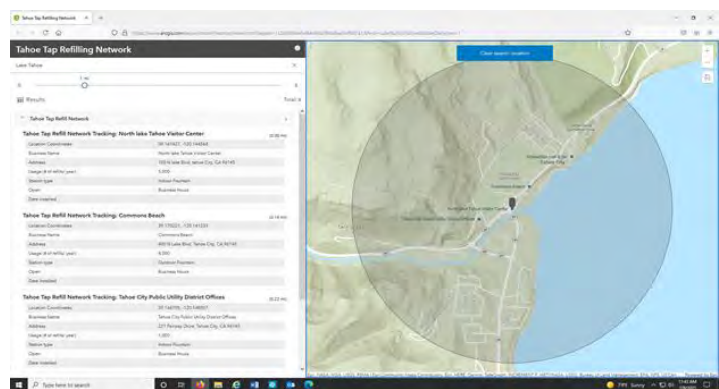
Tahoe Tap Refilling Network

Lake Tahoe

Results

Tahoe Tap Refill Network

Tahoe Tap Refill Network Tracking: North lake Tahoe Visitor Center

| Location Coordinates | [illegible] |
|---|---|
| Business Name | North lake Tahoe Visitor Center |
| Address | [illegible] |
| Usage (# of refills/year) | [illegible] |
| Station type | Indoor Fountain |
| Open | Business Hours |
| Date Installed | |

Tahoe Tap Refill Network Tracking: Commons Beach

| Location Coordinates | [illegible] |
|---|---|
| Business Name | Commons Beach |
| Address | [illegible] |
| Usage (# of refills/year) | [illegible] |
| Station type | Outdoor Fountain |
| Open | Business Hours |
| Date Installed | |

Tahoe Tap Refill Network Tracking: Tahoe City Public Utility District Offices

| Location Coordinates | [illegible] |
|---|---|
| Business Name | Tahoe City Public Utility District Offices |
| Address | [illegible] |
| Usage (# of refills/year) | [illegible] |
| Station type | Indoor Fountain |
| Open | Business Hours |
| Date Installed | |

Clear search location

Type here to search